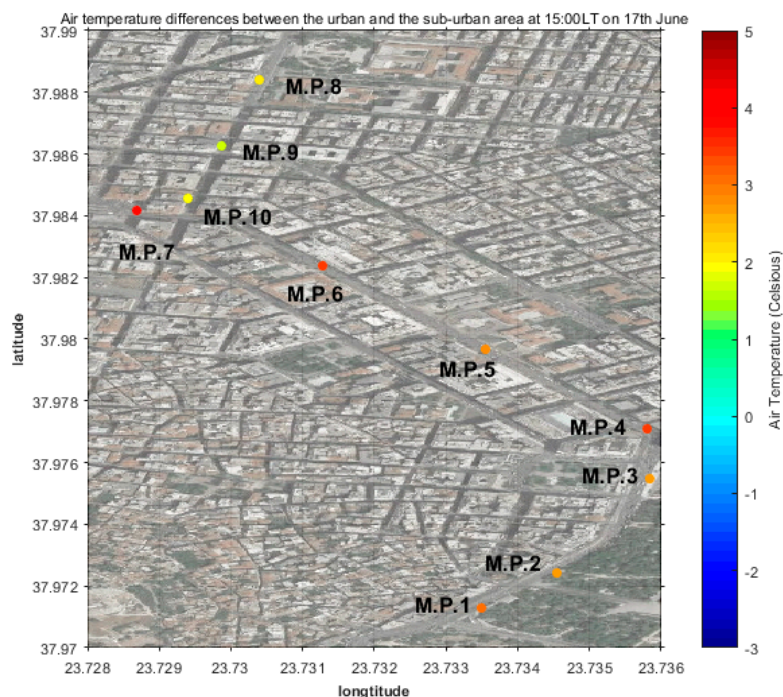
Air temperature differences between the urban and the sub-urban area at 15:00LT on 17th June

M.P.8
M.P.9
M.P.10
M.P.7
M.P.6
M.P.5
M.P.4
M.P.3
M.P.2
M.P.1

latitude

37.99
37.988
37.986
37.984
37.982
37.98
37.978
37.976
37.974
37.972
37.97

23.728 23.729 23.73 23.731 23.732 23.733 23.734 23.735 23.736

longtitude

5
4
3
2
1
0
-1
-2
-3

Air Temperature (Celsious)